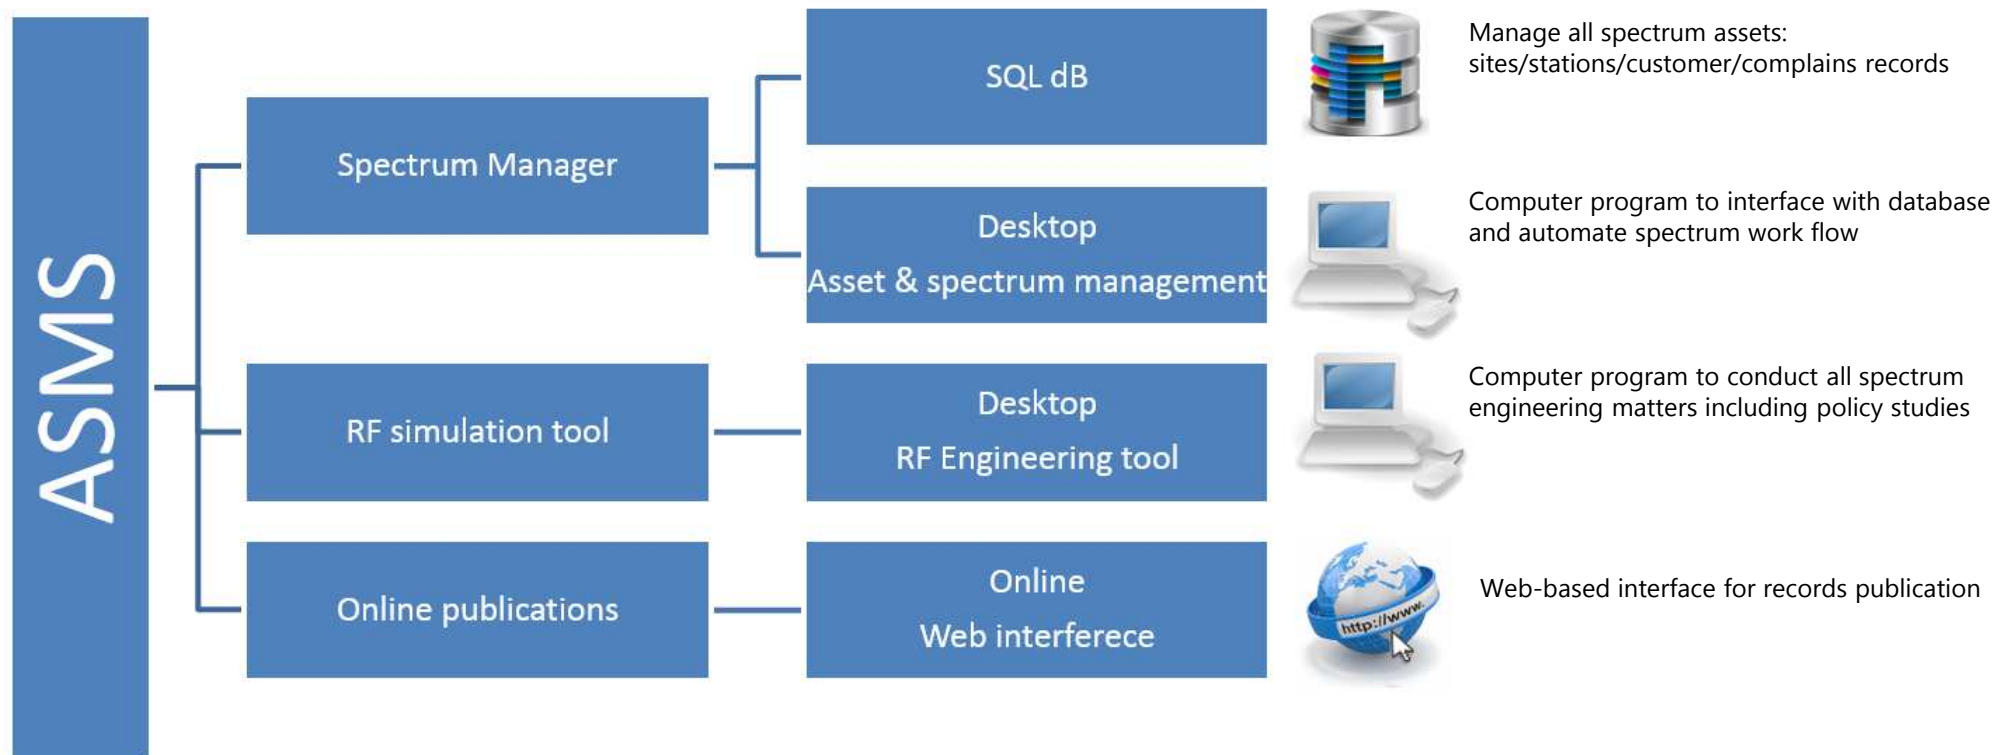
ASMS

Spectrum Manager

SQL dB

Manage all spectrum assets: sites/stations/customer/complains records

Desktop
Asset & spectrum management

Computer program to interface with database and automate spectrum work flow

RF simulation tool

Desktop
RF Engineering tool

Computer program to conduct all spectrum engineering matters including policy studies

Online publications

Online
Web interferece

http://www.

Web-based interface for records publication